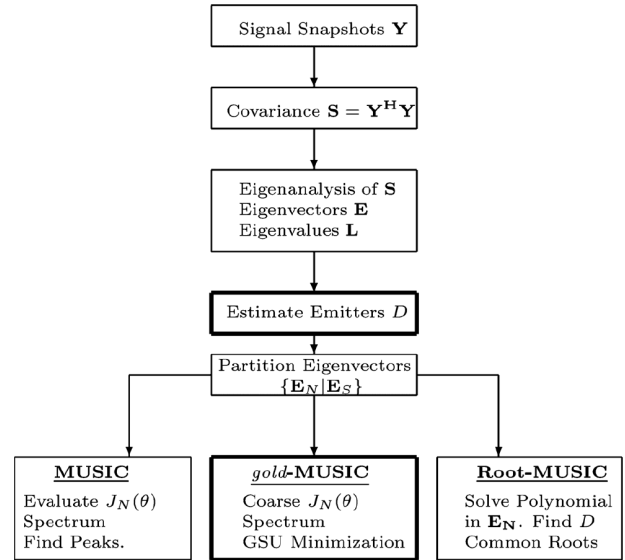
Signal Snapshots $\mathbf{Y}$

Covariance $\mathbf{S} = \mathbf{Y^H Y}$

Eigenanalysis of $\mathbf{S}$
Eigenvectors $\mathbf{E}$
Eigenvalues $\mathbf{L}$

Estimate Emitters $D$

Partition Eigenvectors
$\{\mathbf{E}_N|\mathbf{E}_S\}$

MUSIC
Evaluate $J_N(\theta)$
Spectrum
Find Peaks.

*gold*-MUSIC
Coarse $J_N(\theta)$
Spectrum
GSU Minimization

Root-MUSIC
Solve Polynomial
in $\mathbf{E_N}$. Find $D$
Common Roots